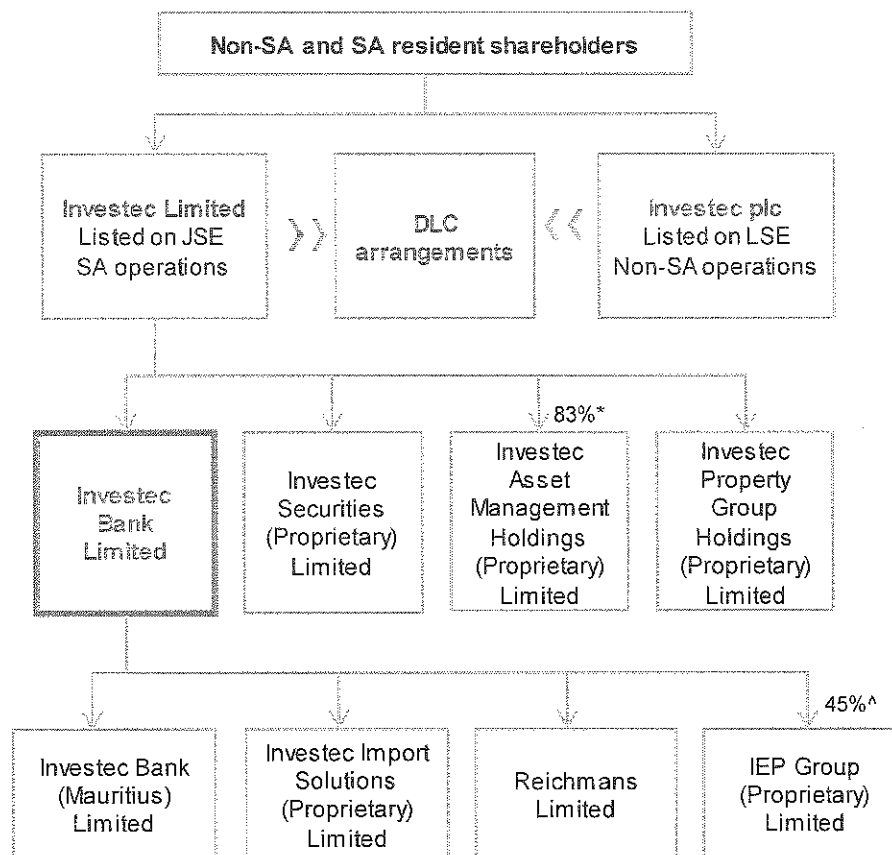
Non-SA and SA resident shareholders

Investec Limited
Listed on JSE
SA operations

DLC arrangements

Investec plc
Listed on LSE
Non-SA operations

83%*

Investec Bank Limited

Investec Securities (Proprietary) Limited

Investec Asset Management Holdings (Proprietary) Limited

Investec Property Group Holdings (Proprietary) Limited

45%^

Investec Bank (Mauritius) Limited

Investec Import Solutions (Proprietary) Limited

Reichmans Limited

IEP Group (Proprietary) Limited